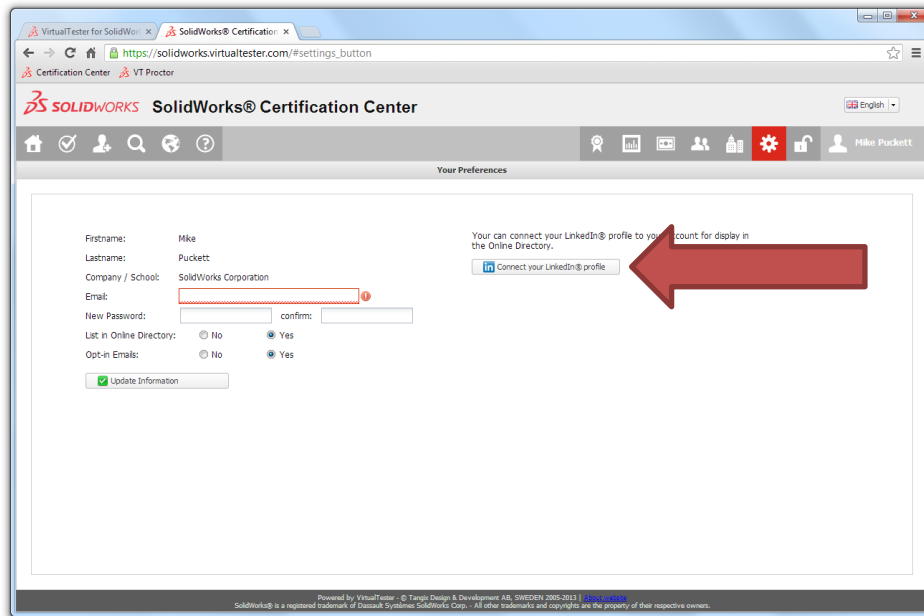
VirtualTester for SolidWor ×
SolidWorks® Certification ×

https://solidworks.virtualtester.com/#settings_button

Certification Center
VT Proctor

SOLIDWORKS SolidWorks® Certification Center

English

Mike Puckett

Your Preferences

Firstname: Mike
Lastname: Puckett
Company / School: SolidWorks Corporation
Email:
New Password: confirm:
List in Online Directory: No Yes
Opt-in Emails: No Yes

Update Information

Your can connect your LinkedIn® profile to yo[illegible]ccount for display in the Online Directory.

Connect your LinkedIn® profile

Powered by VirtualTester - © Tangix Design & Development AB, SWEDEN 2005-2013 | About website
SolidWorks® is a registered trademark of Dassault Systèmes SolidWorks Corp. - All other trademarks and copyrights are the property of their respective owners.